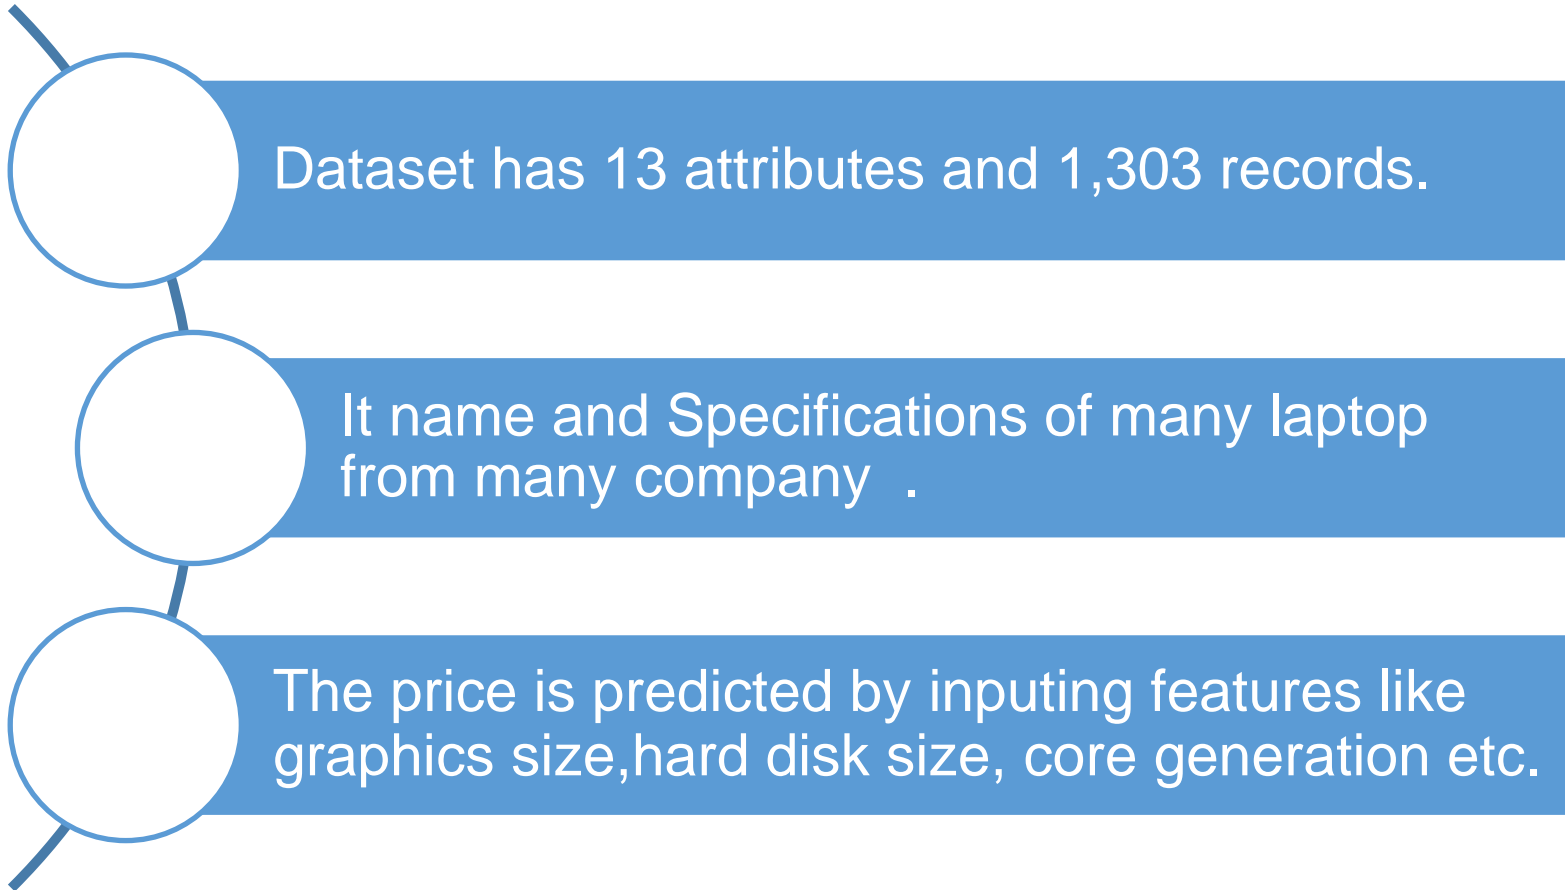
Dataset has 13 attributes and 1,303 records.

It name and Specifications of many laptop from many company .

The price is predicted by inputing features like graphics size,hard disk size, core generation etc.